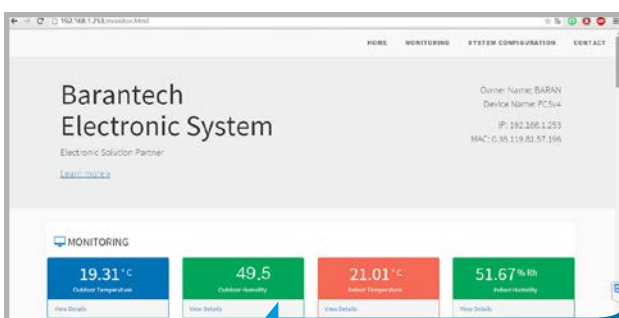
192.168.1.253/monitor.html

HOME MONITORING SYSTEM CONFIGURATION CONTACT

Barantech Electronic System

Electronic Solution Partner

Learn more »

Owner Name: BARAN
Device Name: FC5v4

IP: 192.168.1.253
MAC: 0.35.119.83.57.196

MONITORING

19.31 °C
Outdoor Temperature
View Details

49.5
Outdoor Humidity
View Details

21.01 °C
Indoor Temperature
View Details

51.67 % Rh
Indoor Humidity
View Details